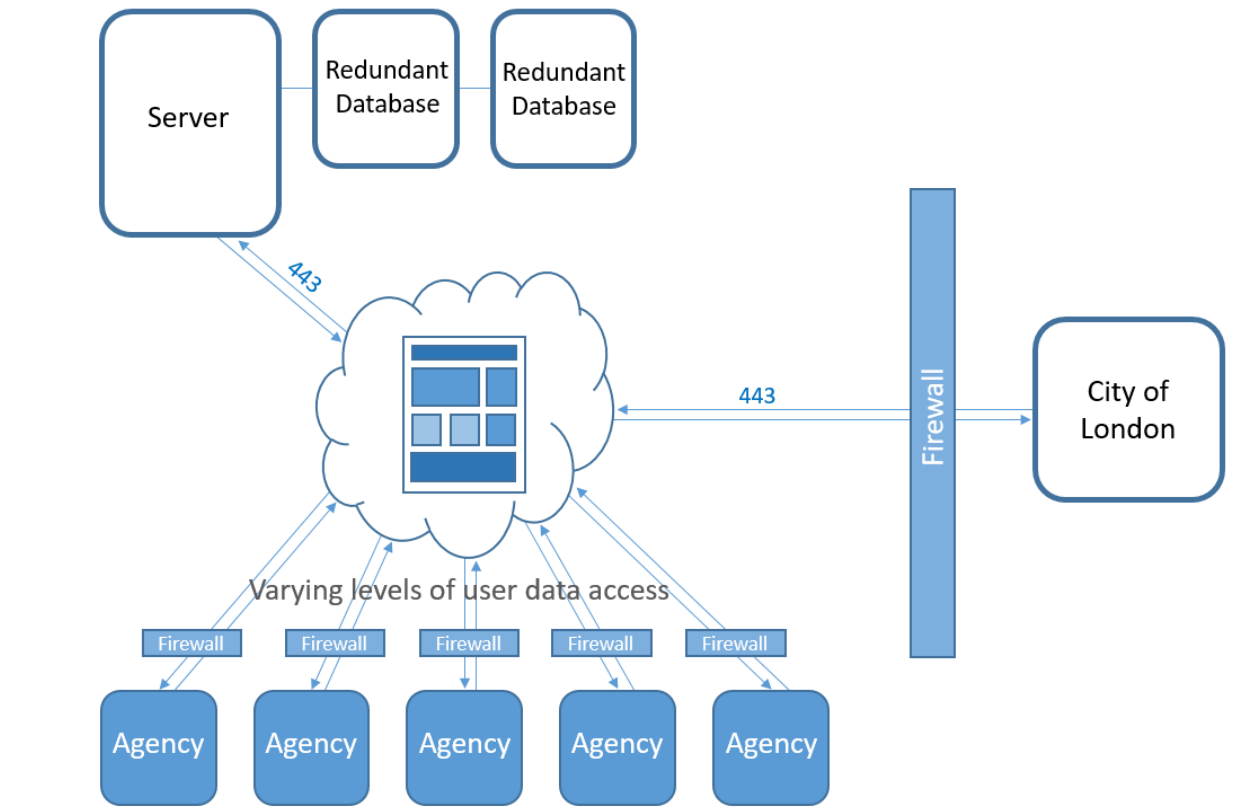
Server

Redundant Database

Redundant Database

443

443

Firewall

City of London

Varying levels of user data access

Firewall

Firewall

Firewall

Firewall

Firewall

Agency

Agency

Agency

Agency

Agency